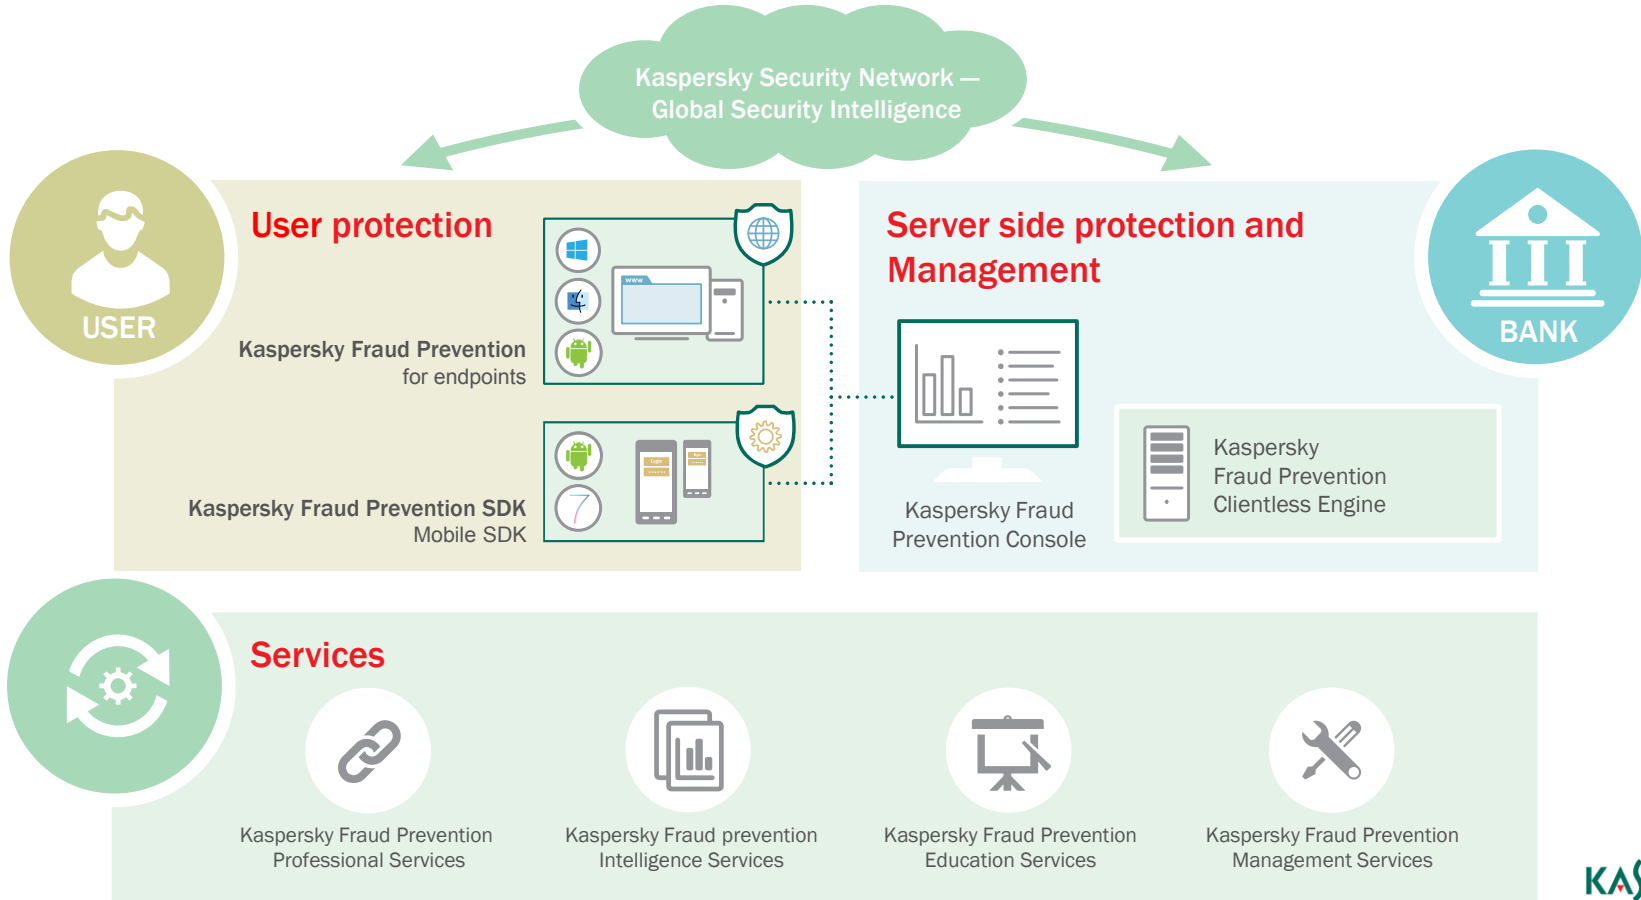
Kaspersky Security Network — Global Security Intelligence

USER

User protection

www

Kaspersky Fraud Prevention for endpoints

Kaspersky Fraud Prevention SDK Mobile SDK

Server side protection and Management

BANK

Kaspersky Fraud Prevention Console

Kaspersky Fraud Prevention Clientless Engine

Services

Kaspersky Fraud Prevention Professional Services

Kaspersky Fraud prevention Intelligence Services

Kaspersky Fraud Prevention Education Services

Kaspersky Fraud Prevention Management Services

KA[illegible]